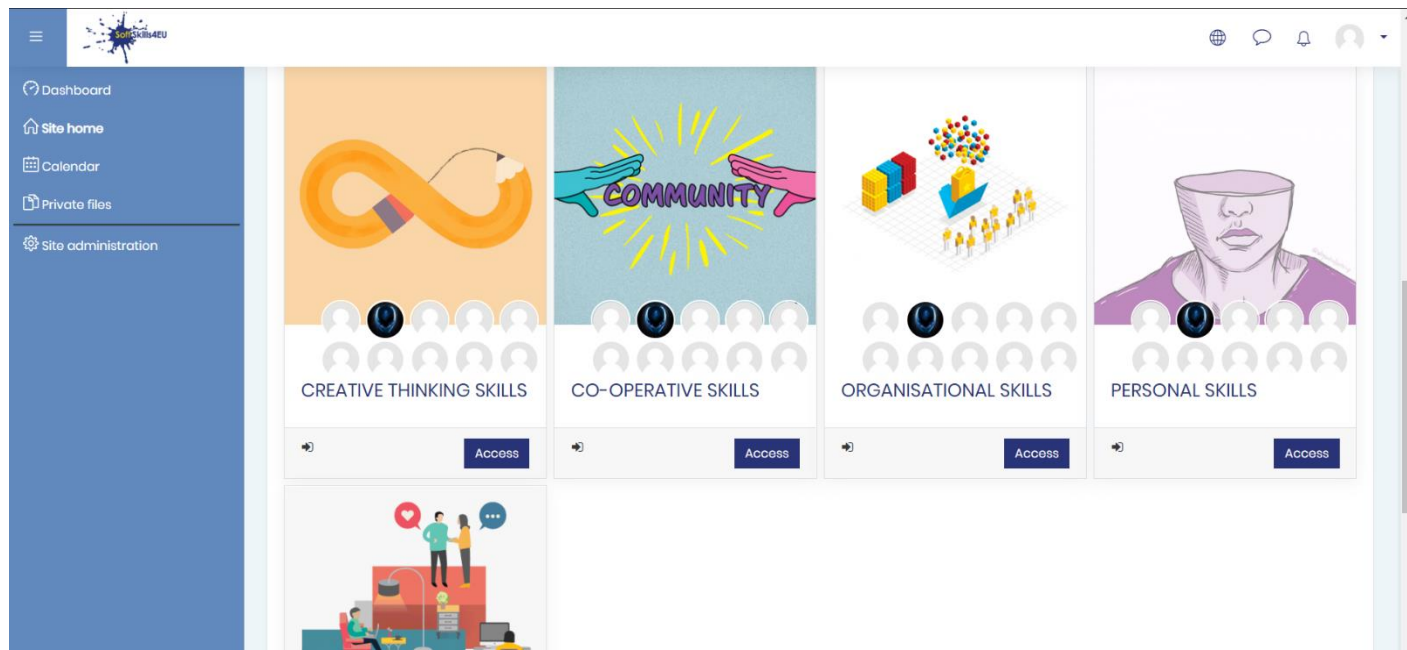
SoftSkills4EU

Dashboard
Site home
Calendar
Private files
Site administration

COMMUNITY

CREATIVE THINKING SKILLS
Access

CO-OPERATIVE SKILLS
Access

ORGANISATIONAL SKILLS
Access

PERSONAL SKILLS
Access